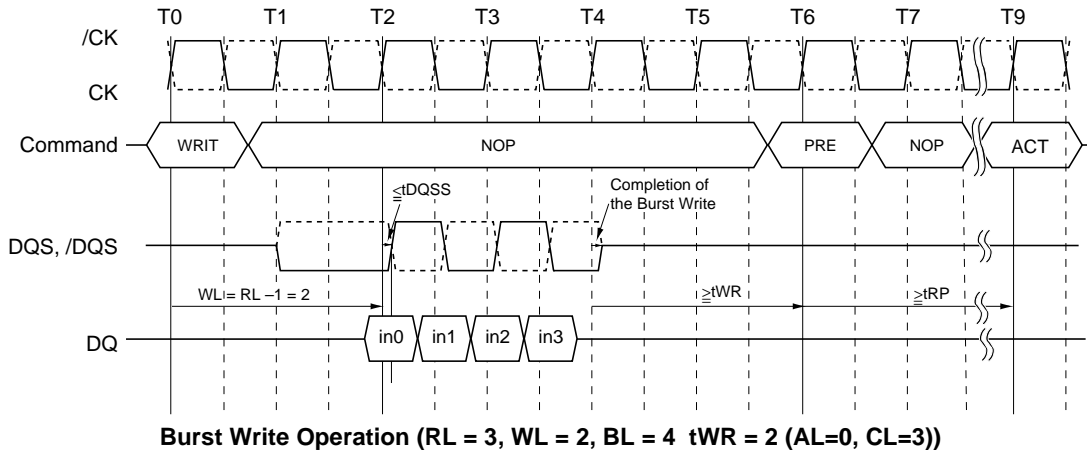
T0 T1 T2 T3 T4 T5 T6 T7 T9

/CK

CK

Command WRIT NOP PRE NOP ACT

≦tDQSS

Completion of the Burst Write

DQS, /DQS

WL = RL −1 = 2

≧tWR

≧tRP

DQ in0 in1 in2 in3

Burst Write Operation (RL = 3, WL = 2, BL = 4 tWR = 2 (AL=0, CL=3))